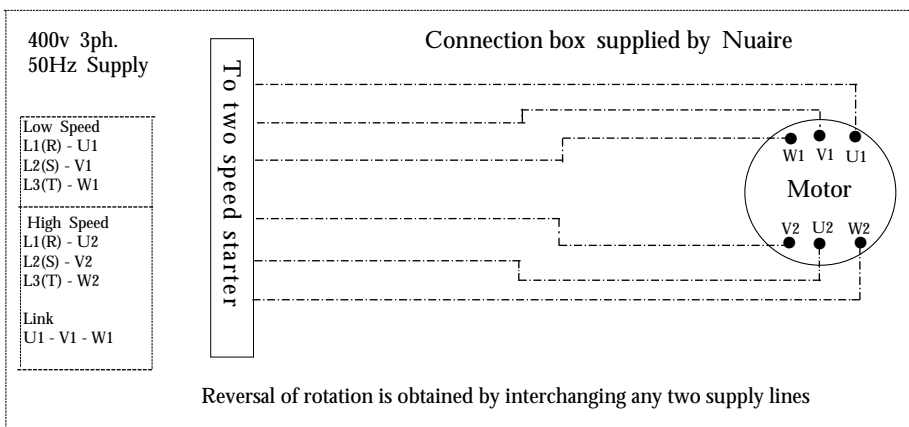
400v 3ph.
50Hz Supply

Connection box supplied by Nuaire

To two speed starter

Low Speed
L1(R) - U1
L2(S) - V1
L3(T) - W1

High Speed
L1(R) - U2
L2(S) - V2
L3(T) - W2

Link
U1 - V1 - W1

W1 V1 U1

Motor

V2 U2 W2

Reversal of rotation is obtained by interchanging any two supply lines